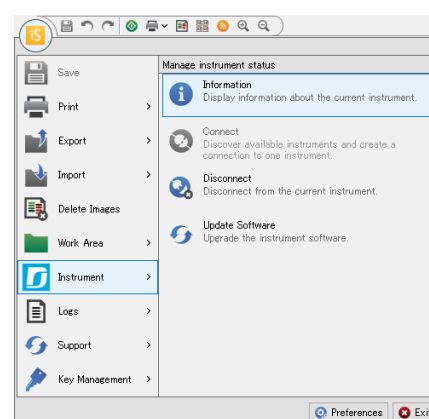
IS

Save

Print

Export

Import

Delete Images

Work Area

Instrument

Logs

Support

Key Management

Manage instrument status

Information
Display information about the current instrument.

Connect
Discover available instruments and create a connection to one instrument.

Disconnect
Disconnect from the current instrument.

Update Software
Upgrade the instrument software.

Preferences

Exi